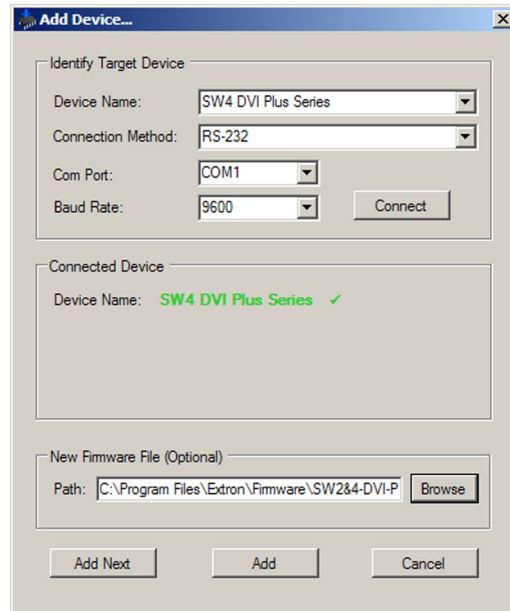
Add Device...

Identify Target Device

Device Name: SW4 DVI Plus Series

Connection Method: RS-232

Com Port: COM1

Baud Rate: 9600

Connect

Connected Device

Device Name: SW4 DVI Plus Series ✓

New Firmware File (Optional)

Path: C:\Program Files\Extron\Firmware\SW2&4-DVI-P

Browse

Add Next

Add

Cancel